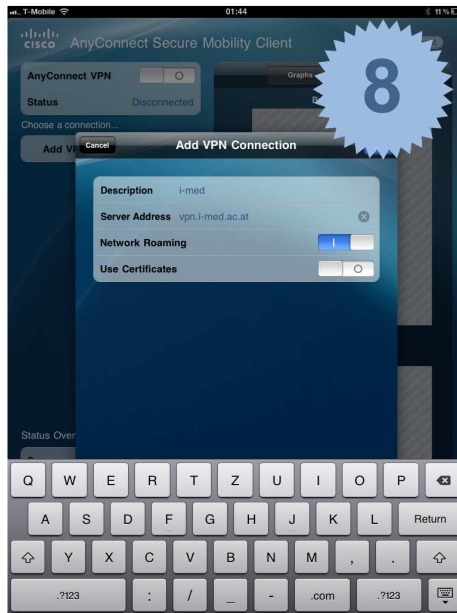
T-Mobile 01:44 11 %

cisco AnyConnect Secure Mobility Client

AnyConnect VPN O

Status Disconnected

Choose a connection...

Add VP

Graphs

8

Cancel Add VPN Connection

Description i-med

Server Address vpn.i-med.ac.at

Network Roaming I

Use Certificates O

Status Over

Q W E R T Z U I O P

A S D F G H J K L Return

Y X C V B N M , .

.?123 : / _ - .com .?123